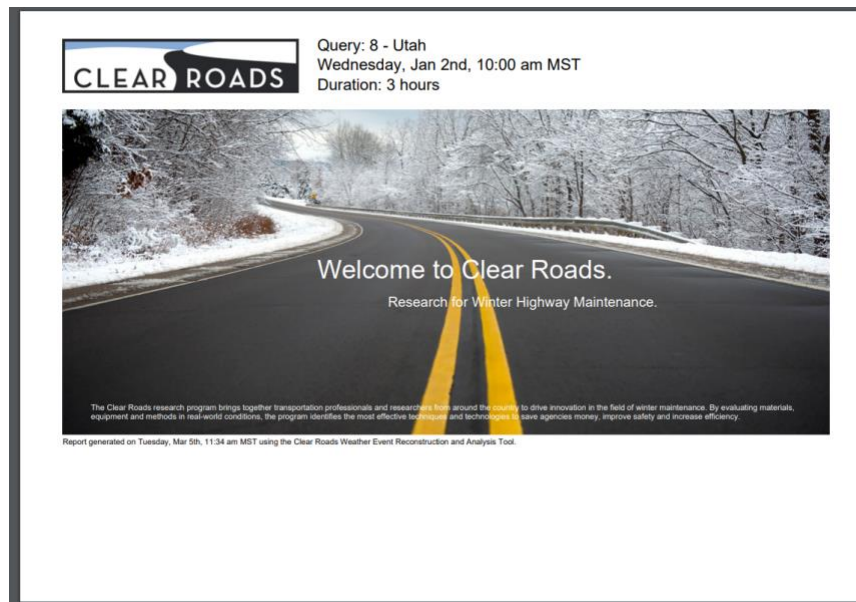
CLEAR ROADS

Query: 8 - Utah
Wednesday, Jan 2nd, 10:00 am MST
Duration: 3 hours

Welcome to Clear Roads.

Research for Winter Highway Maintenance.

The Clear Roads research program brings together transportation professionals and researchers from around the country to drive innovation in the field of winter maintenance. By evaluating materials, equipment and methods in real-world conditions, the program identifies the most effective techniques and technologies to save agencies money, improve safety and increase efficiency.

Report generated on Tuesday, Mar 5th, 11:34 am MST using the Clear Roads Weather Event Reconstruction and Analysis Tool.